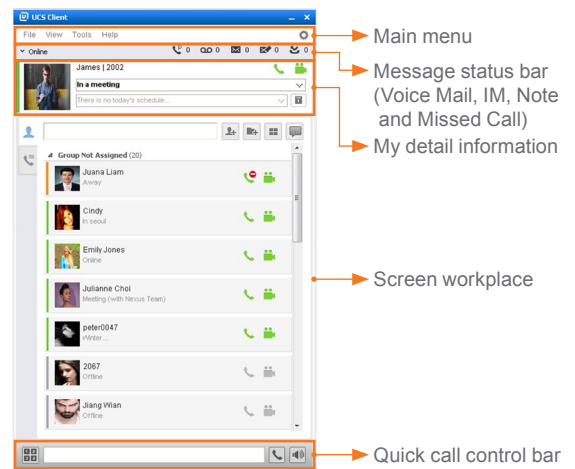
UCS Client

File View Tools Help

Online 0 0 0 0 0

James | 2002

In a meeting

There is no today's schedule...

Group Not Assigned (20)

Juana Liam
Away

Cindy
In seoul

Emily Jones
Online

Julianne Choi
Meeting (with Nexus Team)

peter0047
Winter...

2067
Offline

Jiang Wian
Offline

Main menu

Message status bar (Voice Mail, IM, Note and Missed Call)

My detail information

Screen workplace

Quick call control bar